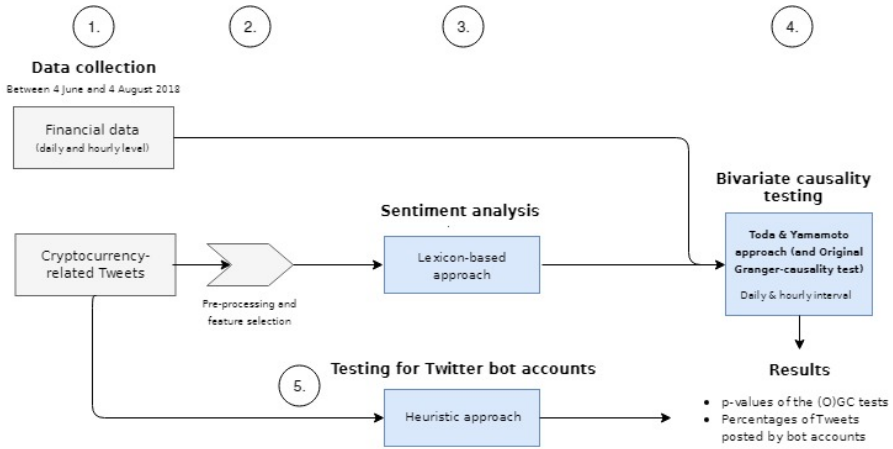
1.

2.

3.

4.

Data collection

Between 4 June and 4 August 2018

Financial data
(daily and hourly level)

Bivariate causality testing

Sentiment analysis

Cryptocurrency-related Tweets

Lexicon-based approach

Toda & Yamamoto approach (and Original Granger-causality test)

Daily & hourly interval

Pre-processing and feature selection

Results

Testing for Twitter bot accounts

5.

Heuristic approach

- p-values of the (O)GC tests
- Percentages of Tweets posted by bot accounts